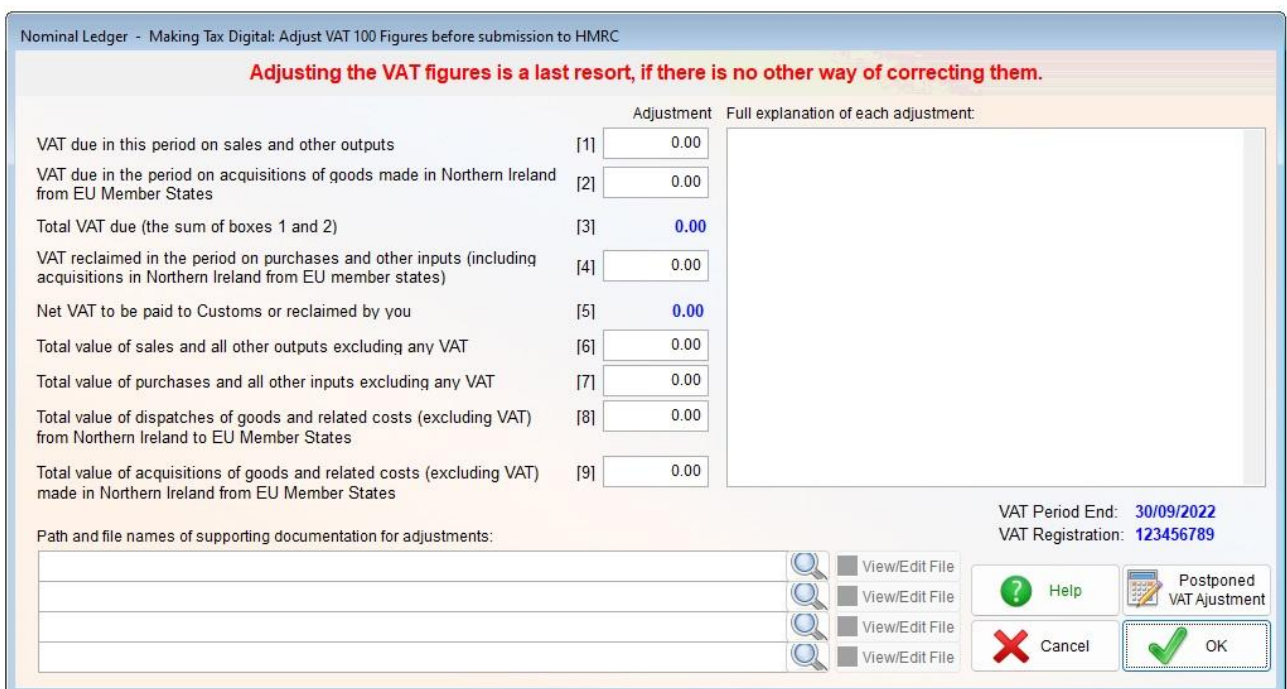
Nominal Ledger - Making Tax Digital: Adjust VAT 100 Figures before submission to HMRC

Adjusting the VAT figures is a last resort, if there is no other way of correcting them.

Adjustment

Full explanation of each adjustment:

| | | |
|---|---|---|
| VAT due in this period on sales and other outputs | [1] | 0.00 |
| VAT due in the period on acquisitions of goods made in Northern Ireland from EU Member States | [2] | 0.00 |
| Total VAT due (the sum of boxes 1 and 2) | [3] | 0.00 |
| VAT reclaimed in the period on purchases and other inputs (including acquisitions in Northern Ireland from EU member states) | [4] | 0.00 |
| Net VAT to be paid to Customs or reclaimed by you | [5] | 0.00 |
| Total value of sales and all other outputs excluding any VAT | [6] | 0.00 |
| Total value of purchases and all other inputs excluding any VAT | [7] | 0.00 |
| Total value of dispatches of goods and related costs (excluding VAT) from Northern Ireland to EU Member States | [8] | 0.00 |
| Total value of acquisitions of goods and related costs (excluding VAT) made in Northern Ireland from EU Member States | [9] | 0.00 |

VAT Period End: 30/09/2022
VAT Registration: 123456789

Path and file names of supporting documentation for adjustments:

View/Edit File
View/Edit File
View/Edit File
View/Edit File

Help
Postponed VAT Ajustment
Cancel
OK